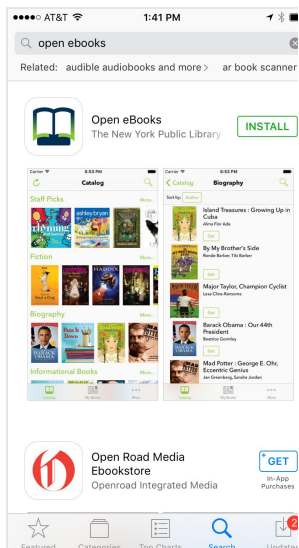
●●●○○ AT&T 1:41 PM

open ebooks

Related: audible audiobooks and more > ar book scanner

Open eBooks
The New York Public Library

INSTALL

Carrier 6:53 PM

Catalog

Staff Picks More...

Fiction More...

Biography More...

Informational Books More...

Catalog My Books More

Carrier 6:53 PM

Catalog Biography

Sort by: Author

Island Treasures : Growing Up in Cuba
Alma Flor Ada

Get

By My Brother's Side
Ronde Barber, Tiki Barber

Get

Major Taylor, Champion Cyclist
Lesa Cline-Ransome

Get

Barack Obama : Our 44th President
Beatrice Gormley

Get

Mad Potter : George E. Ohr, Eccentric Genius
Jan Greenberg, Sandra Jordan

Catalog My Books More

Open Road Media Ebookstore
Openroad Integrated Media

GET

In-App Purchases

Featured Categories Top Charts Search Updates

2